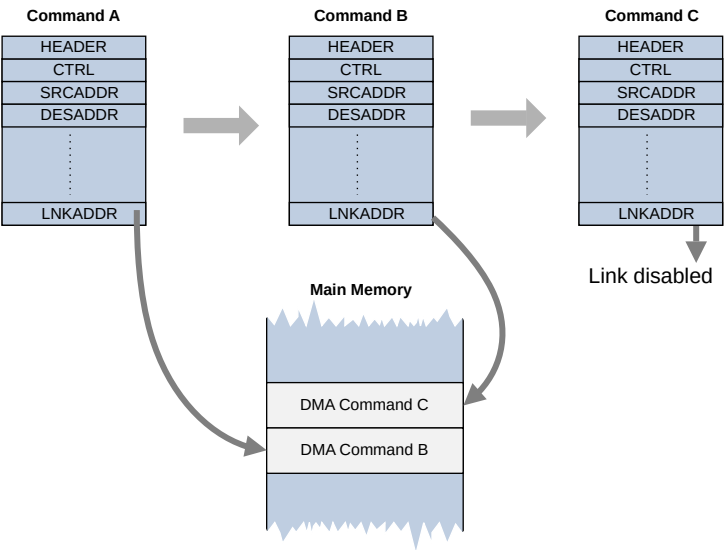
Command A

| HEADER |
|---|
| CTRL |
| SRCADDR |
| DESADDR |
| ⋮ |
| LNKADDR |

Command B

| HEADER |
|---|
| CTRL |
| SRCADDR |
| DESADDR |
| ⋮ |
| LNKADDR |

Command C

| HEADER |
|---|
| CTRL |
| SRCADDR |
| DESADDR |
| ⋮ |
| LNKADDR |

Link disabled

Main Memory

DMA Command C

DMA Command B